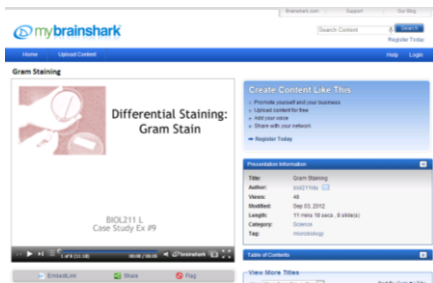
Brainshark.com | Support | Our Blog

mybrainshark

Search Content | Search

Register Today

Home | Upload Content | Help | Login

Gram Staining

Differential Staining: Gram Stain

BIOL211 L
Case Study Ex #9

1 of 9 (11:18) | 00:00 / 00:00 | brainshark

EmbedLink | Share | Flag

Create Content Like This

Promote yourself and your business
Upload content for free
Add your voice
Share with your network

Register Today

Presentation Information

| | |
|---|---|
| Title: | Gram Staining |
| Author: | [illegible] |
| Views: | 48 |
| Modified: | Sep 03, 2012 |
| Length: | 11 mins 18 secs , 9 slide(s) |
| Category: | Science |
| Tag: | microbiology |

Table of Contents

View More Titles